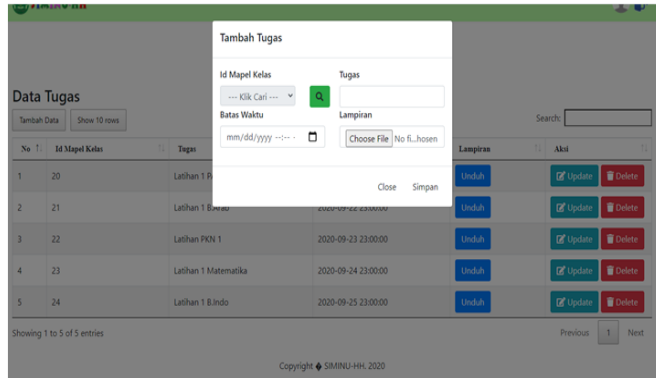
Tambah Tugas

Id Mapel Kelas
--- Klik Cari ---

Tugas

Batas Waktu
mm/dd/yyyy --:-- -

Lampiran
Choose File No fi...hosen

Close Simpan

Data Tugas

Tambah Data Show 10 rows

Search:

| No | Id Mapel Kelas | Tugas | | Lampiran | Aksi |
|---|---|---|---|---|---|
| 1 | 20 | Latihan 1 F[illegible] | | Unduh | Update Delete |
| 2 | 21 | Latihan 1 B.Arab | 2020-09-22 23:00:00 | Unduh | Update Delete |
| 3 | 22 | Latihan PKN 1 | 2020-09-23 23:00:00 | Unduh | Update Delete |
| 4 | 23 | Latihan 1 Matematika | 2020-09-24 23:00:00 | Unduh | Update Delete |
| 5 | 24 | Latihan 1 B.Indo | 2020-09-25 23:00:00 | Unduh | Update Delete |

Showing 1 to 5 of 5 entries

Previous 1 Next

Copyright � SIMINU-HH. 2020